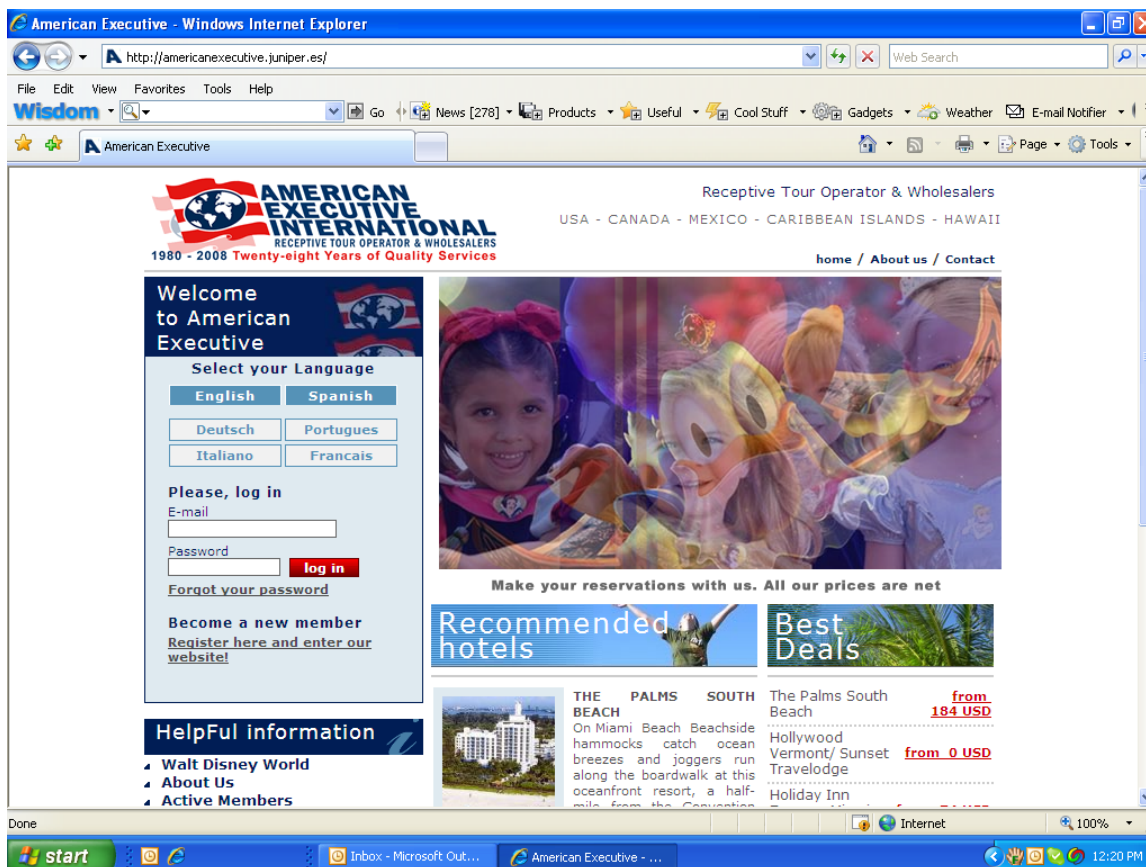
American Executive - Windows Internet Explorer

http://americanexecutive.juniper.es/

Web Search

File Edit View Favorites Tools Help

Wisdom Go News [278] Products Useful Cool Stuff Gadgets Weather E-mail Notifier

American Executive

Page Tools

AMERICAN EXECUTIVE INTERNATIONAL
RECEPTIVE TOUR OPERATOR & WHOLESALERS
1980 - 2008 Twenty-eight Years of Quality Services

Receptive Tour Operator & Wholesalers

USA - CANADA - MEXICO - CARIBBEAN ISLANDS - HAWAII

home / About us / Contact

Welcome to American Executive

Select your Language

English Spanish

Deutsch Portugues

Italiano Francais

Please, log in

E-mail

Password

log in

Forgot your password

Become a new member

Register here and enter our website!

HelpFul information

Walt Disney World

About Us

Active Members

Make your reservations with us. All our prices are net

Recommended hotels

Best Deals

THE PALMS SOUTH BEACH

On Miami Beach Beachside hammocks catch ocean breezes and joggers run along the boardwalk at this oceanfront resort, a half-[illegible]

The Palms South Beach from 184 USD

Hollywood Vermont/ Sunset Travelodge from 0 USD

Holiday Inn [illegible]

Done

Internet

100%

start

Inbox - Microsoft Out...

American Executive - ...

12:20 PM